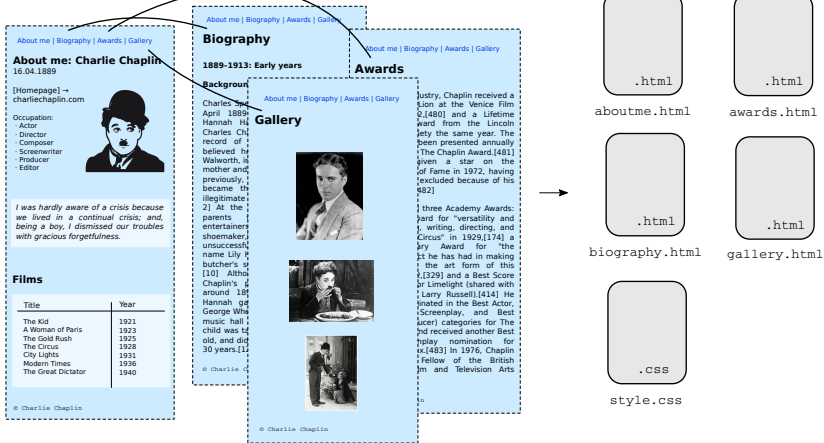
About me | Biography | Awards | Gallery

About me: Charlie Chaplin
16.04.1889

[Homepage] → charliechaplin.com

Occupation:
· Actor
· Director
· Composer
· Screenwriter
· Producer
· Editor

I was hardly aware of a crisis because we lived in a continual crisis; and, being a boy, I dismissed our troubles with gracious forgetfulness.

Films

| Title | Year |
|---|---|
| The Kid | 1921 |
| A Woman of Paris | 1923 |
| The Gold Rush | 1925 |
| The Circus | 1928 |
| City Lights | 1931 |
| Modern Times | 1936 |
| The Great Dictator | 1940 |

© Charlie Chaplin

About me | Biography | Awards | Gallery

Biography

1889–1913: Early years

Backgrou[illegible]

Charles Spe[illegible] April 1889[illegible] Hannah H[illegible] Charles Ch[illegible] record of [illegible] believed h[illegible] Walworth, i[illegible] mother and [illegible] previously, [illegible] became th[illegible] illegitimate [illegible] 2] At the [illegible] parents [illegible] entertainers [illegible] shoemaker, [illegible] unsuccessf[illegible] name Lily H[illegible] butcher's s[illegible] [10] Altho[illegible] Chaplin's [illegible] around 18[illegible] Hannah ga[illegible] George Whe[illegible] music hall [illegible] child was ta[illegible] old, and did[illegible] 30 years.[1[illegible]

© Charlie C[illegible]

About me | Biography | Awards | Gallery

Awards

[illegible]ustry, Chaplin received a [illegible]Lion at the Venice Film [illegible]2,[480] and a Lifetime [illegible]ward from the Lincoln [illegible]iety the same year. The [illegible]been presented annually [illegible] The Chaplin Award.[481] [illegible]iven a star on the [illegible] of Fame in 1972, having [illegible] excluded because of his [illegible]82]

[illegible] three Academy Awards: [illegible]ard for "versatility and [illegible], writing, directing, and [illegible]ircus" in 1929,[174] a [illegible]ry Award for "the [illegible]t he has had in making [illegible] the art form of this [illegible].[329] and a Best Score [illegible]r Limelight (shared with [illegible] Larry Russell).[414] He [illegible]nated in the Best Actor, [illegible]Screenplay, and Best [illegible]ucer) categories for The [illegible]nd received another Best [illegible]nplay nomination for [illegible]x.[483] In 1976, Chaplin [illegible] Fellow of the British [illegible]m and Television Arts

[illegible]n

About me | Biography | Awards | Gallery

Gallery

© Charlie Chaplin

.html
aboutme.html

.html
awards.html

.html
biography.html

.html
gallery.html

.css
style.css